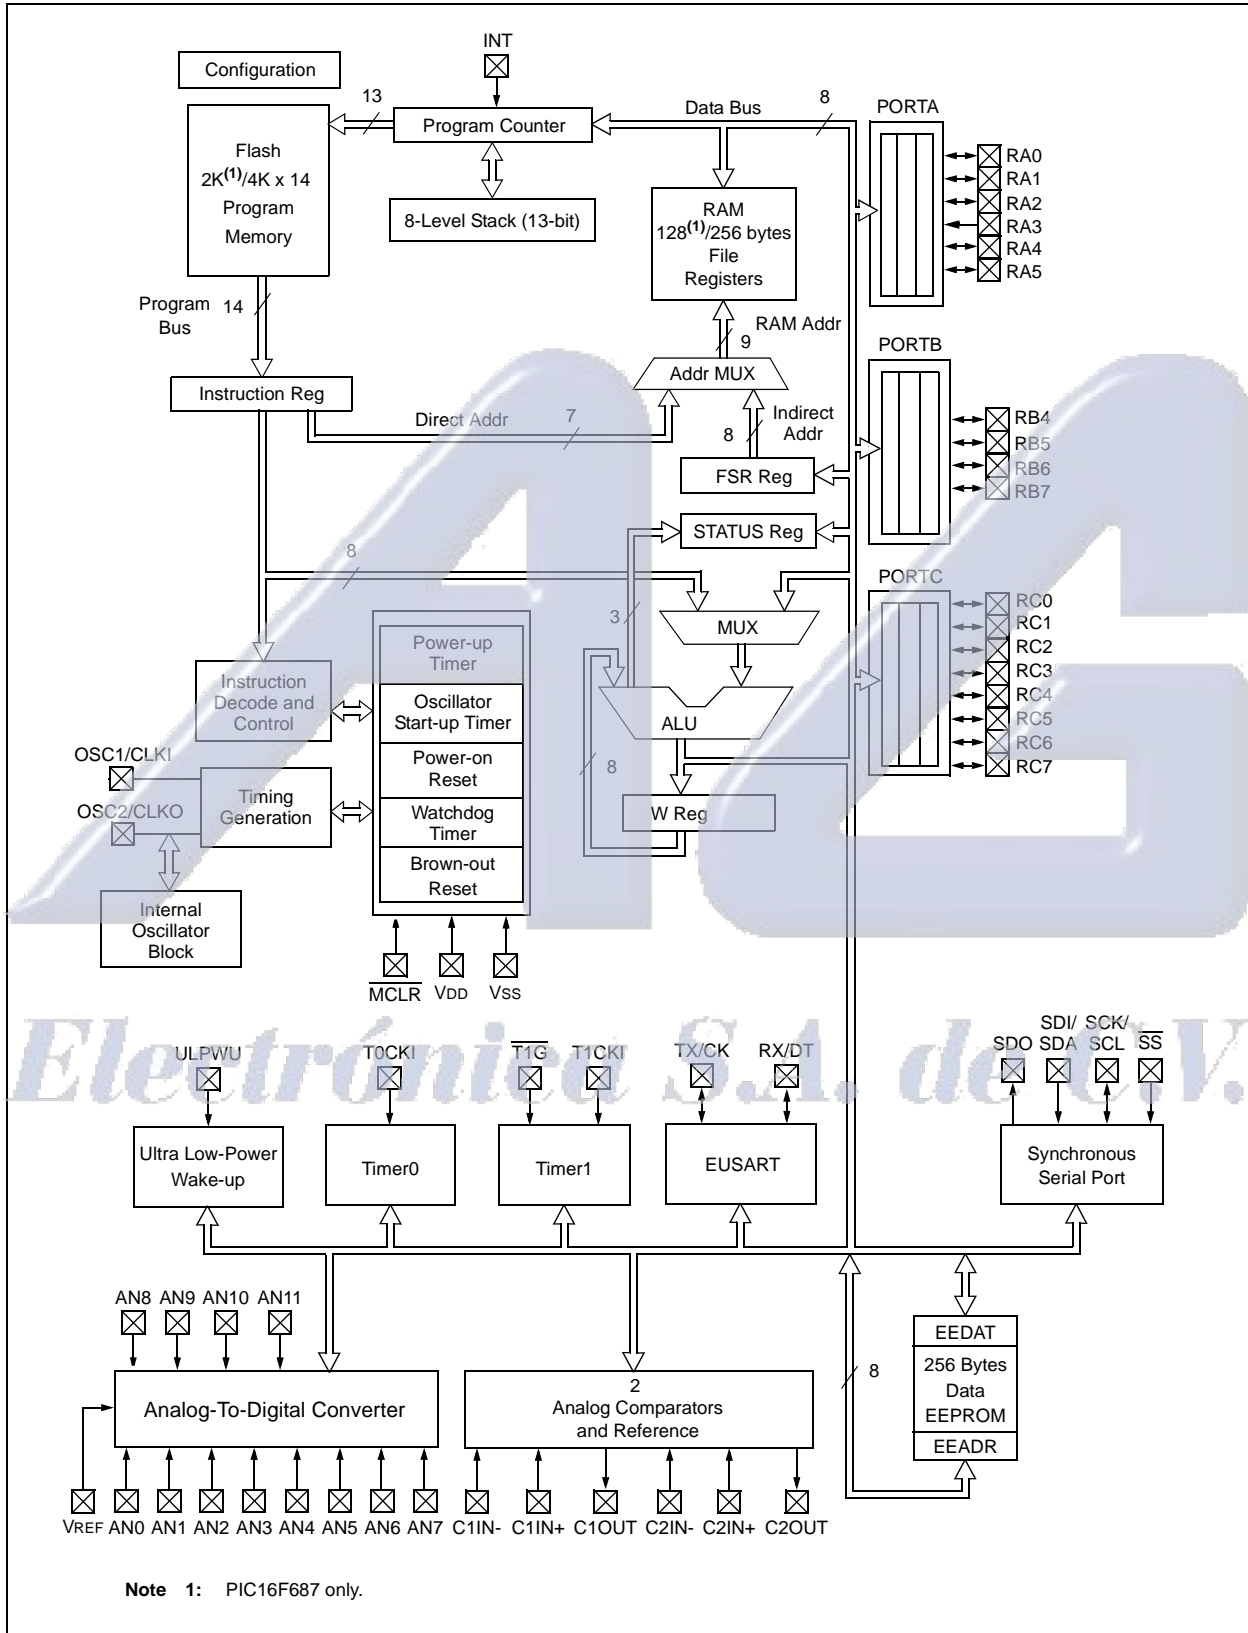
INT

Configuration

13

Program Counter

Data Bus

8

PORTA

Flash
$2K^{(1)}$/4K x 14
Program
Memory

8-Level Stack (13-bit)

RAM
$128^{(1)}$/256 bytes
File
Registers

RA0
RA1
RA2
RA3
RA4
RA5

Program Bus

14

RAM Addr

9

PORTB

Addr MUX

Instruction Reg

Direct Addr

7

Indirect Addr

8

RB4
RB5
RB6
RB7

FSR Reg

STATUS Reg

8

PORTC

3

MUX

RC0
RC1
RC2
RC3
RC4
RC5
RC6
RC7

Power-up Timer

Instruction Decode and Control

Oscillator Start-up Timer

ALU

Power-on Reset

OSC1/CLKI

8

Timing Generation

Watchdog Timer

OSC2/CLKO

W Reg

Brown-out Reset

Internal Oscillator Block

$\overline{MCLR}$ VDD VSS

Electrónica S.A. de C.V.

ULPWU

T0CKI

$\overline{T1G}$

T1CKI

TX/CK

RX/DT

SDO

SDI/ SDA

SCK/ SCL

$\overline{SS}$

Ultra Low-Power Wake-up

Timer0

Timer1

EUSART

Synchronous Serial Port

AN8 AN9 AN10 AN11

EEDAT

256 Bytes Data EEPROM

8

Analog-To-Digital Converter

2
Analog Comparators
and Reference

EEADR

VREF AN0 AN1 AN2 AN3 AN4 AN5 AN6 AN7 C1IN- C1IN+ C1OUT C2IN- C2IN+ C2OUT

Note 1: PIC16F687 only.